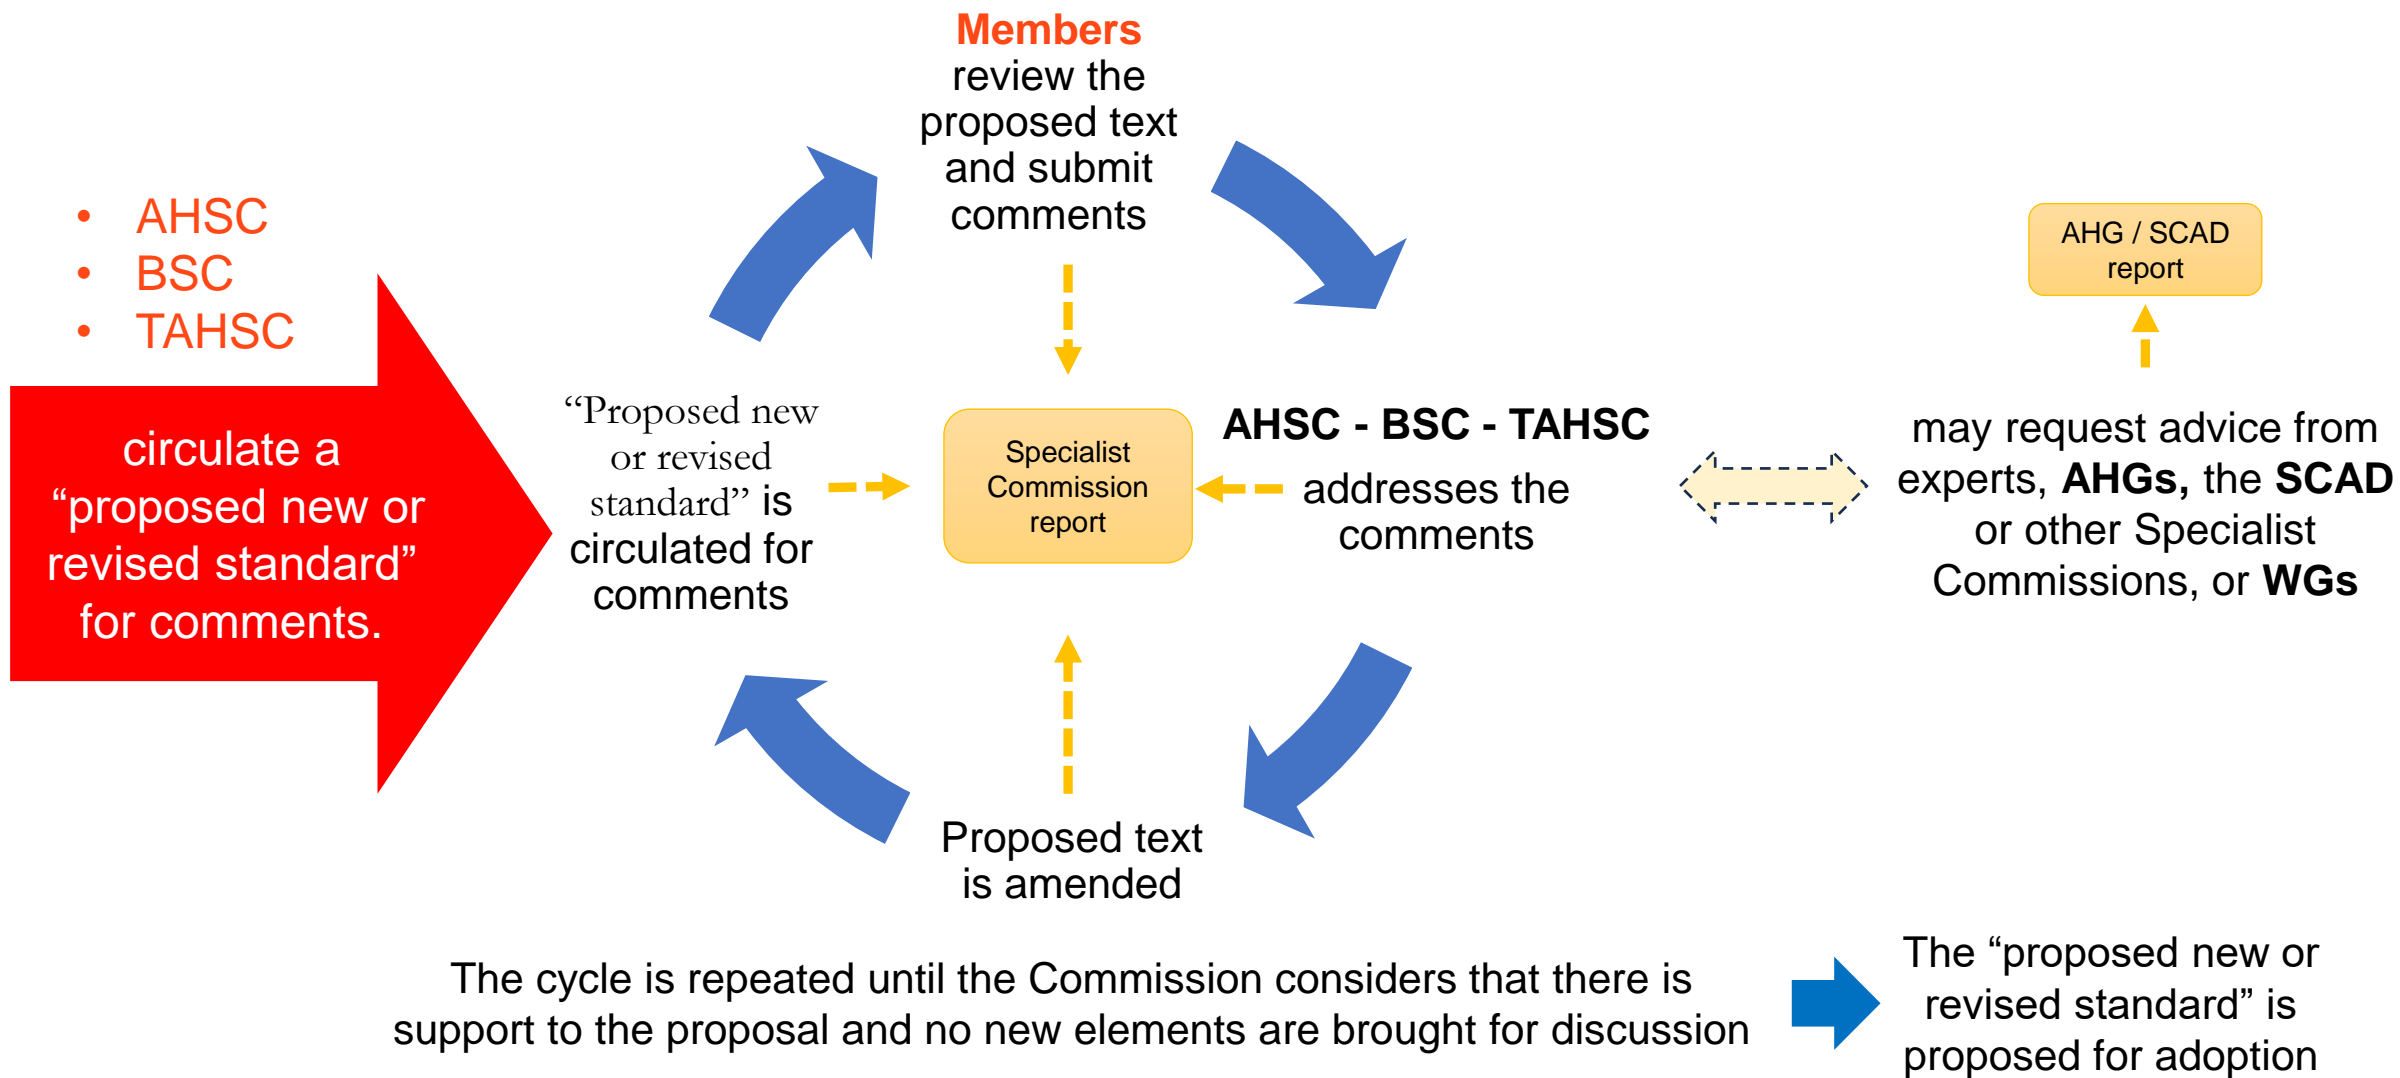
• AHSC
• BSC
• TAHSC

circulate a "proposed new or revised standard" for comments.

Members review the proposed text and submit comments

"Proposed new or revised standard" is circulated for comments

Specialist Commission report

AHSC - BSC - TAHSC addresses the comments

AHG / SCAD report

may request advice from experts, AHGs, the SCAD or other Specialist Commissions, or WGs

Proposed text is amended

The cycle is repeated until the Commission considers that there is support to the proposal and no new elements are brought for discussion

The "proposed new or revised standard" is proposed for adoption